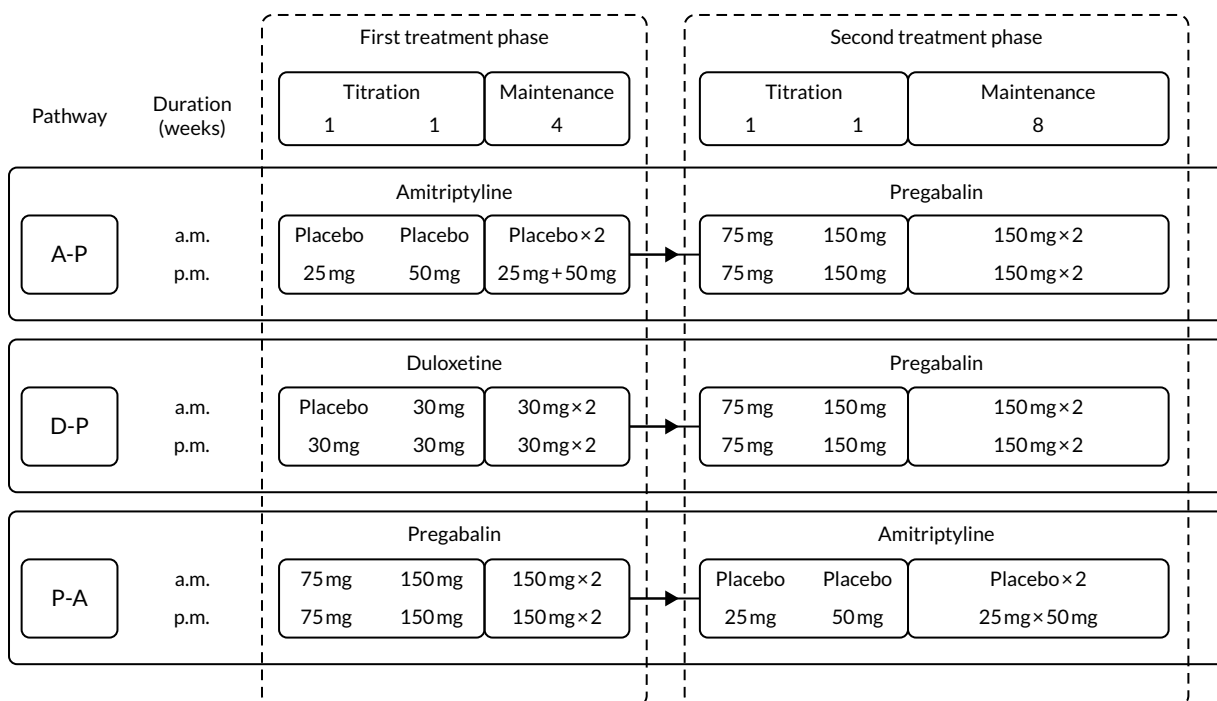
First treatment phase

Second treatment phase

| Pathway | Duration (weeks) | Titration 1 | Titration 1 | Maintenance 4 | Titration 1 | Titration 1 | Maintenance 8 |
|---|---|---|---|---|---|---|---|
| | | Amitriptyline | | | Pregabalin | | |
| A-P | a.m. | Placebo | Placebo | Placebo × 2 | 75 mg | 150 mg | 150 mg × 2 |
| | p.m. | 25 mg | 50 mg | 25 mg + 50 mg | 75 mg | 150 mg | 150 mg × 2 |
| | | Duloxetine | | | Pregabalin | | |
| D-P | a.m. | Placebo | 30 mg | 30 mg × 2 | 75 mg | 150 mg | 150 mg × 2 |
| | p.m. | 30 mg | 30 mg | 30 mg × 2 | 75 mg | 150 mg | 150 mg × 2 |
| | | Pregabalin | | | Amitriptyline | | |
| P-A | a.m. | 75 mg | 150 mg | 150 mg × 2 | Placebo | Placebo | Placebo × 2 |
| | p.m. | 75 mg | 150 mg | 150 mg × 2 | 25 mg | 50 mg | 25 mg × 50 mg |